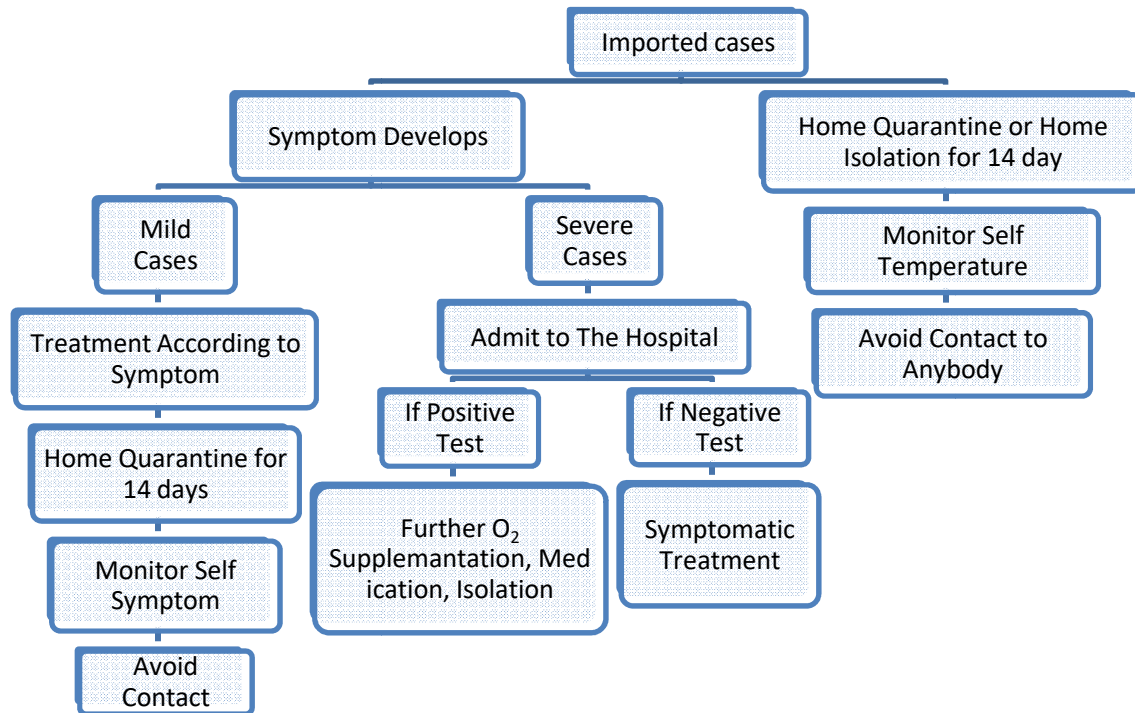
Imported cases

Symptom Develops

Home Quarantine or Home Isolation for 14 day

Mild Cases

Severe Cases

Monitor Self Temperature

Treatment According to Symptom

Admit to The Hospital

Avoid Contact to Anybody

If Positive Test

If Negative Test

Home Quarantine for 14 days

Further $O_2$ Supplemantation, Med ication, Isolation

Symptomatic Treatment

Monitor Self Symptom

Avoid Contact